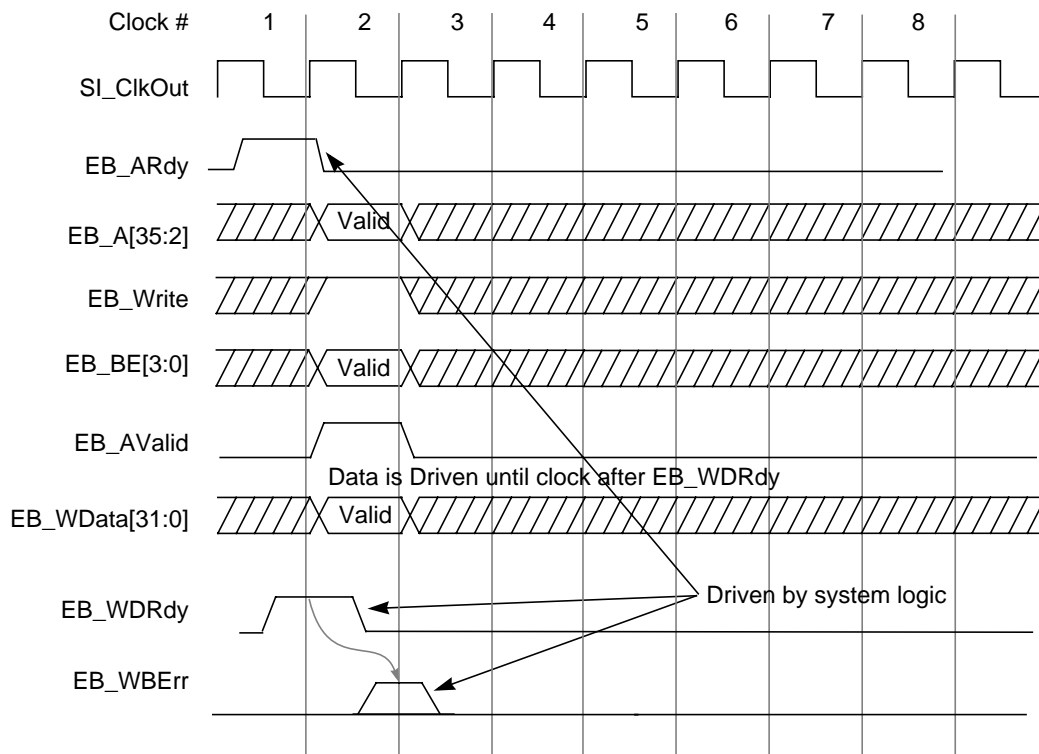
Clock # 1 2 3 4 5 6 7 8

SI_ClkOut

EB_ARdy

EB_A[35:2]

Valid

EB_Write

EB_BE[3:0]

Valid

EB_AValid

Data is Driven until clock after EB_WDRdy

EB_WData[31:0]

Valid

EB_WDRdy

Driven by system logic

EB_WBErr